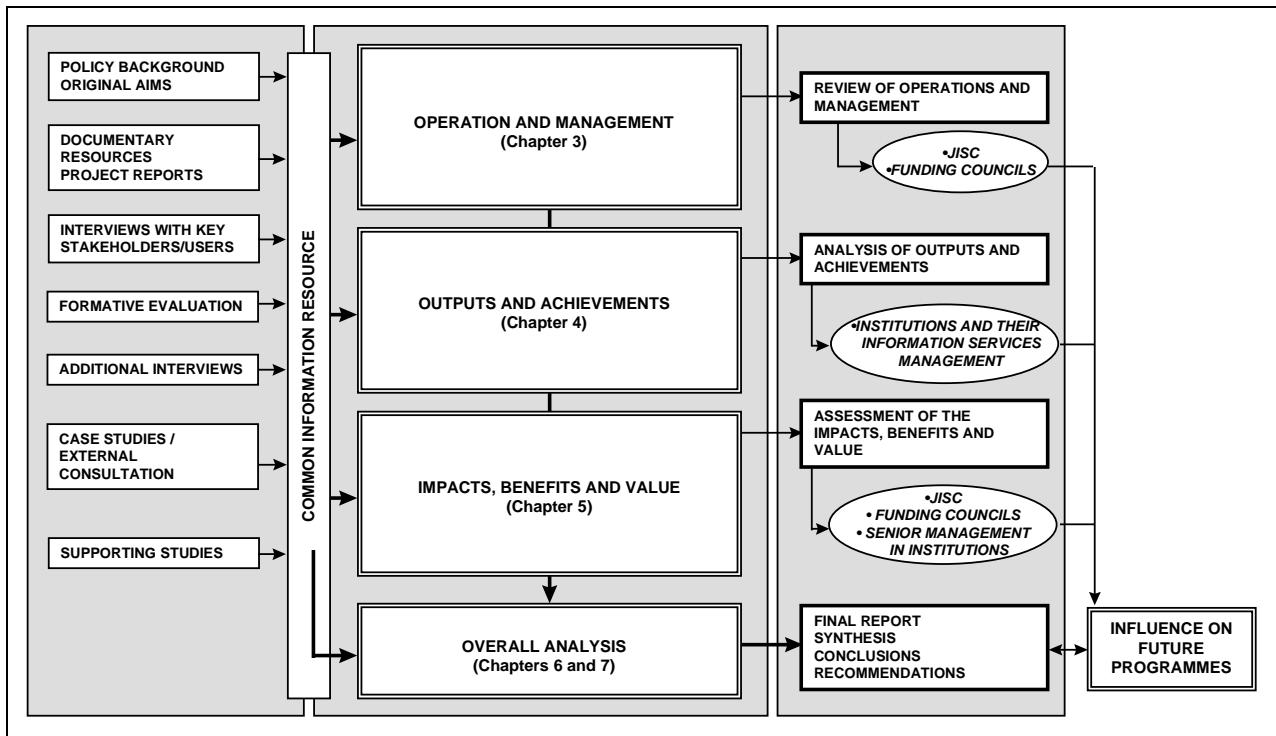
POLICY BACKGROUND
ORIGINAL AIMS

DOCUMENTARY RESOURCES
PROJECT REPORTS

INTERVIEWS WITH KEY STAKEHOLDERS/USERS

FORMATIVE EVALUATION

ADDITIONAL INTERVIEWS

CASE STUDIES / EXTERNAL CONSULTATION

SUPPORTING STUDIES

COMMON INFORMATION RESOURCE

OPERATION AND MANAGEMENT
(Chapter 3)

OUTPUTS AND ACHIEVEMENTS
(Chapter 4)

IMPACTS, BENEFITS AND VALUE
(Chapter 5)

OVERALL ANALYSIS
(Chapters 6 and 7)

REVIEW OF OPERATIONS AND MANAGEMENT

•JISC
•FUNDING COUNCILS

ANALYSIS OF OUTPUTS AND ACHIEVEMENTS

•INSTITUTIONS AND THEIR INFORMATION SERVICES MANAGEMENT

ASSESSMENT OF THE IMPACTS, BENEFITS AND VALUE

•JISC
• FUNDING COUNCILS
• SENIOR MANAGEMENT IN INSTITUTIONS

FINAL REPORT
SYNTHESIS
CONCLUSIONS
RECOMMENDATIONS

INFLUENCE ON FUTURE PROGRAMMES